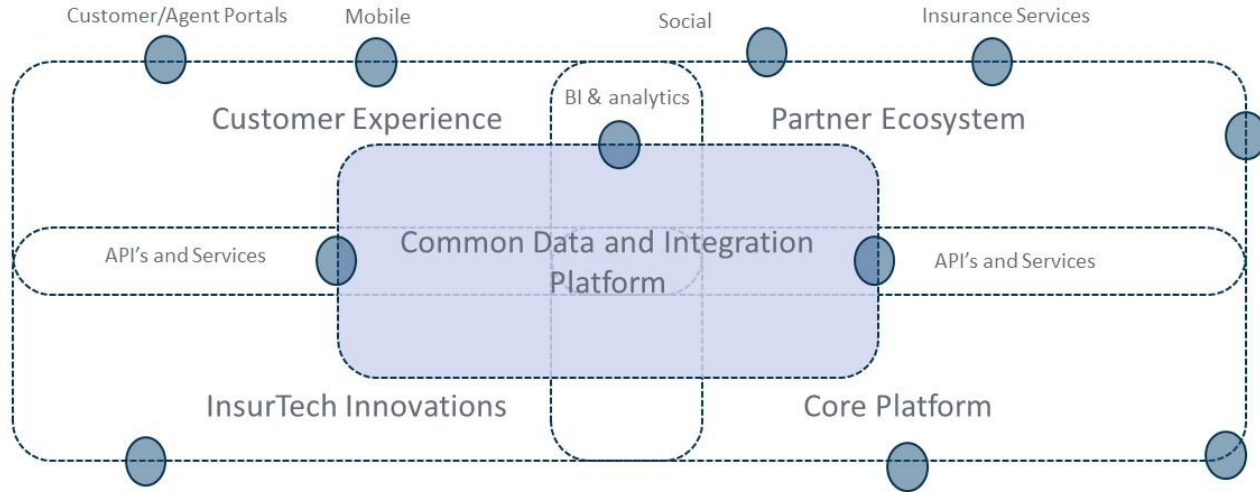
Customer/Agent Portals

Mobile

Social

Insurance Services

BI & analytics

Customer Experience

Partner Ecosystem

API's and Services

Common Data and Integration Platform

API's and Services

InsurTech Innovations

Core Platform